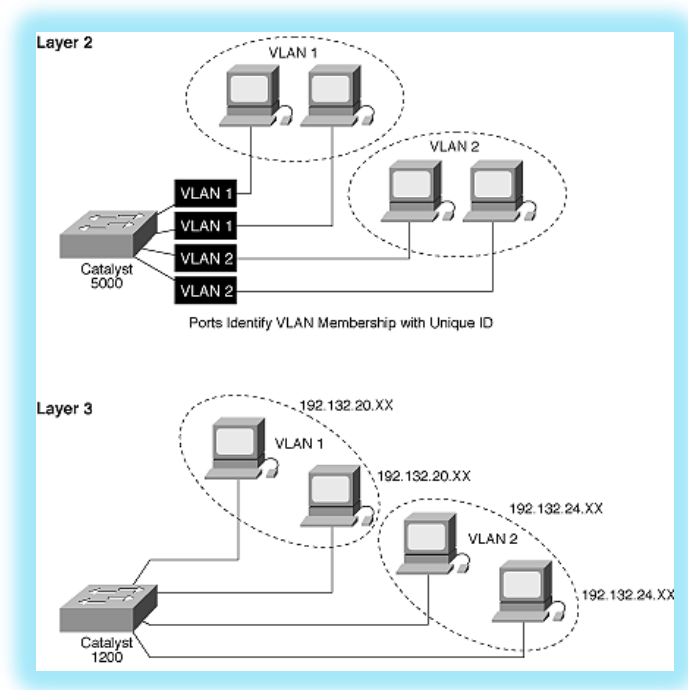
Layer 2

VLAN 1

VLAN 2

VLAN 1

VLAN 1

VLAN 2

VLAN 2

Catalyst 5000

Ports Identify VLAN Membership with Unique ID

Layer 3

192.132.20.XX

VLAN 1

192.132.20.XX

192.132.24.XX

VLAN 2

192.132.24.XX

Catalyst 1200